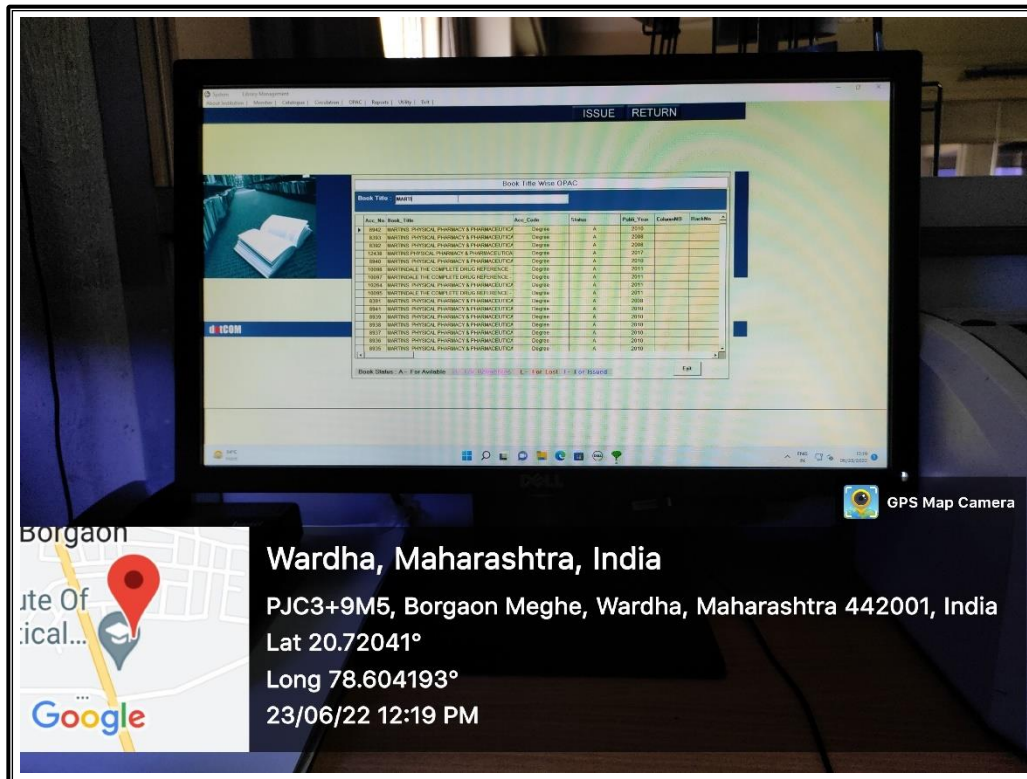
System Library Management
About Institution | Member | Catalogue | Circulation | OPAC | Reports | Utility | Exit |

ISSUE RETURN

Book Title Wise OPAC

Book Title : MARTI

| Acc_No | Book_Title | Acc_Code | Status | Publi_Year | ColumnNO | RackNo |
|---|---|---|---|---|---|---|
| 8942 | MARTINS PHYSICAL PHARMACY & PHARMACEUTICA | Degree | A | 2010 | | |
| 9393 | MARTINS PHYSICAL PHARMACY & PHARMACEUTICA | Degree | A | 2008 | | |
| 9392 | MARTINS PHYSICAL PHARMACY & PHARMACEUTICA | Degree | A | 2008 | | |
| 12438 | MARTINS PHYSICAL PHARMACY & PHARMACEUTICA | Degree | A | 2017 | | |
| 8940 | MARTINS PHYSICAL PHARMACY & PHARMACEUTICA | Degree | A | 2010 | | |
| 10096 | MARTINDALE THE COMPLETE DRUG REFERENCE | Degree | A | 2011 | | |
| 10097 | MARTINDALE THE COMPLETE DRUG REFERENCE | Degree | A | 2011 | | |
| 10264 | MARTINS PHYSICAL PHARMACY & PHARMACEUTICA | Degree | A | 2011 | | |
| 10095 | MARTINDALE THE COMPLETE DRUG REFERENCE | Degree | A | 2011 | | |
| 9391 | MARTINS PHYSICAL PHARMACY & PHARMACEUTICA | Degree | A | 2008 | | |
| 8941 | MARTINS PHYSICAL PHARMACY & PHARMACEUTICA | Degree | A | 2010 | | |
| 8939 | MARTINS PHYSICAL PHARMACY & PHARMACEUTICA | Degree | A | 2010 | | |
| 8938 | MARTINS PHYSICAL PHARMACY & PHARMACEUTICA | Degree | A | 2010 | | |
| 8937 | MARTINS PHYSICAL PHARMACY & PHARMACEUTICA | Degree | A | 2010 | | |
| 8936 | MARTINS PHYSICAL PHARMACY & PHARMACEUTICA | Degree | A | 2010 | | |
| 8935 | MARTINS PHYSICAL PHARMACY & PHARMACEUTICA | Degree | A | 2010 | | |

Book Status : A - For Available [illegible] L - For Lost B - For Board

Exit

dotCOM

GPS Map Camera

Borgaon
ute Of
ical...
Google

Wardha, Maharashtra, India
PJC3+9M5, Borgaon Meghe, Wardha, Maharashtra 442001, India
Lat 20.72041°
Long 78.604193°
23/06/22 12:19 PM